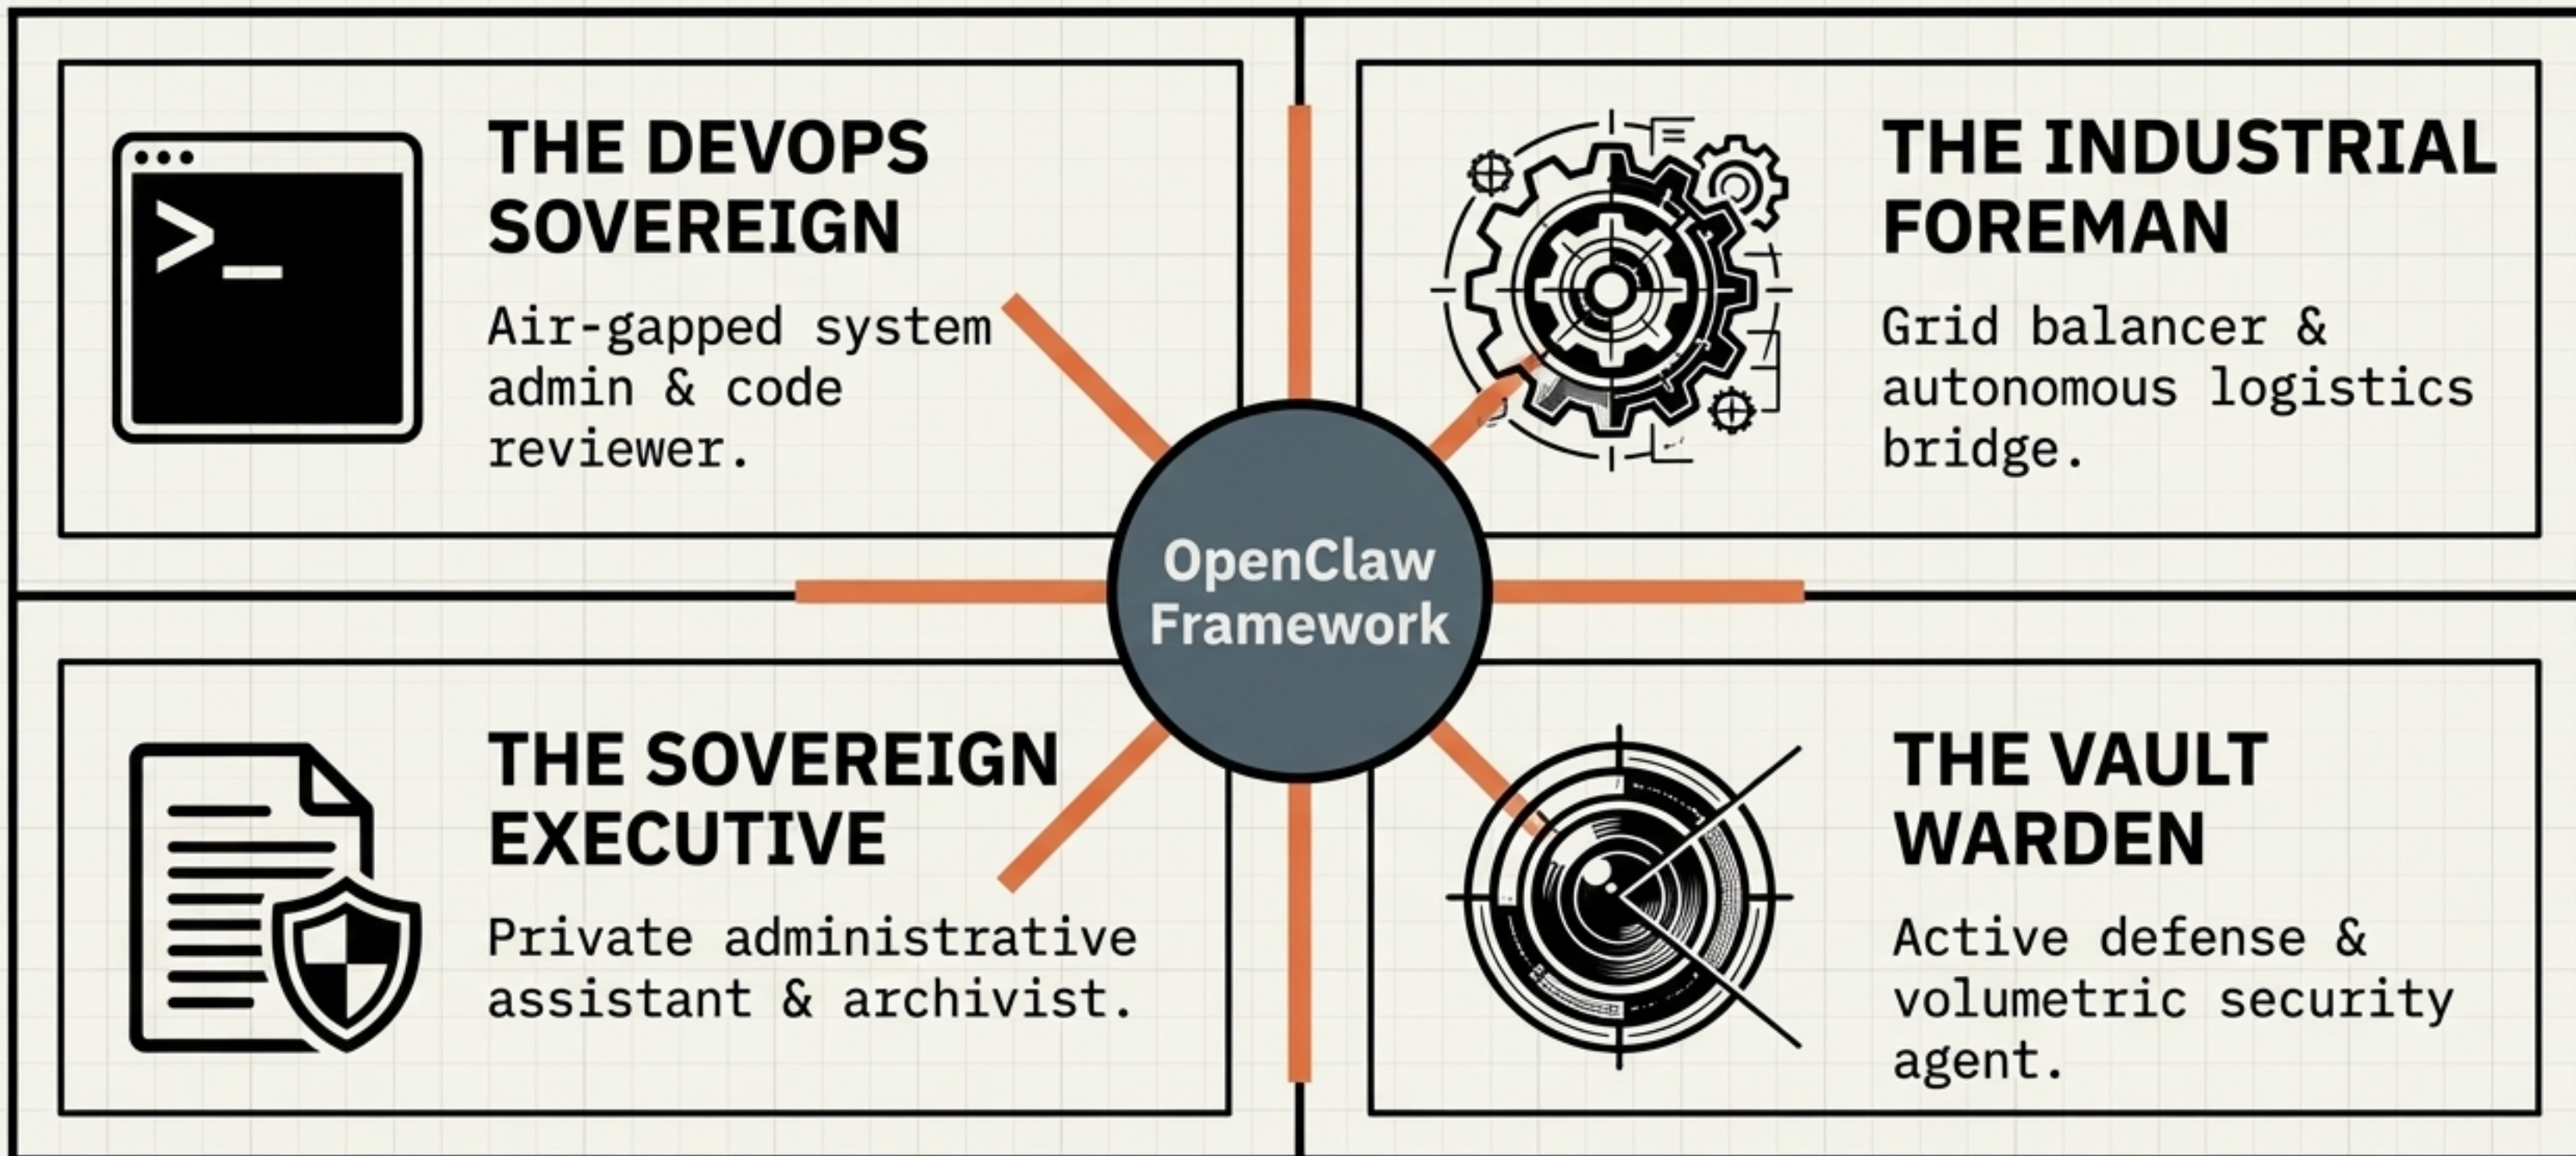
>_

THE DEVOPS SOVEREIGN

Air-gapped system admin & code reviewer.

THE INDUSTRIAL FOREMAN

Grid balancer & autonomous logistics bridge.

OpenClaw Framework

THE SOVEREIGN EXECUTIVE

Private administrative assistant & archivist.

THE VAULT WARDEN

Active defense & volumetric security agent.